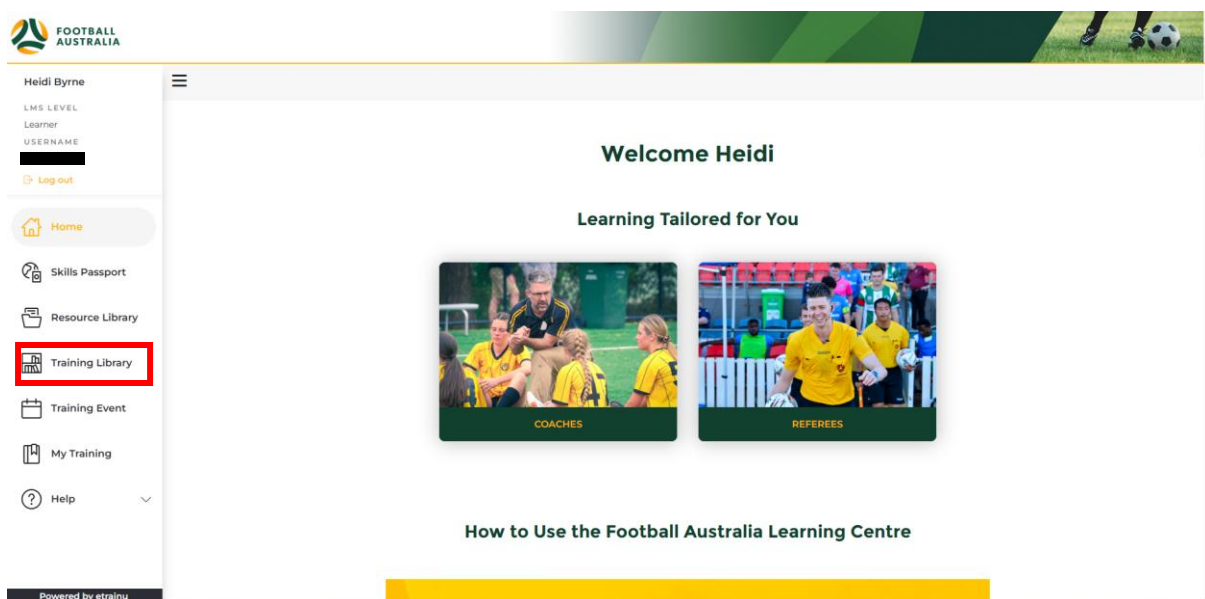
FOOTBALL AUSTRALIA

Heidi Byrne

LMS LEVEL

Learner

USERNAME

Log out

Home

Skills Passport

Resource Library

Training Library

Training Event

My Training

Help

Powered by etrainu

Welcome Heidi

Learning Tailored for You

COACHES

REFEREES

How to Use the Football Australia Learning Centre